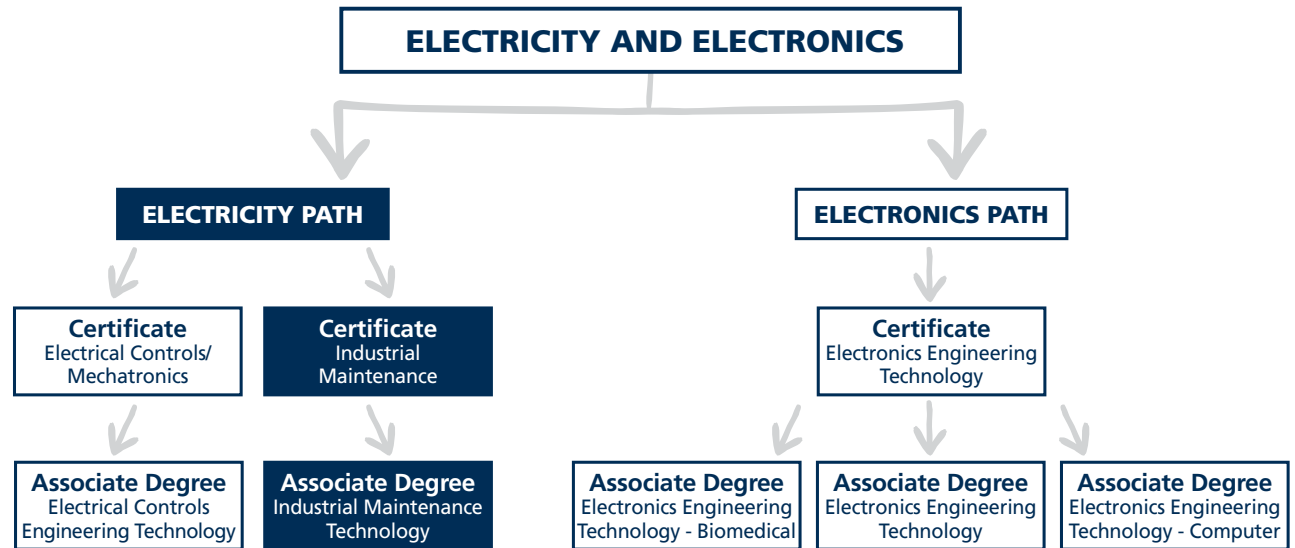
ELECTRICITY AND ELECTRONICS

ELECTRICITY PATH

ELECTRONICS PATH

Certificate
Electrical Controls/ Mechatronics

Certificate
Industrial Maintenance

Certificate
Electronics Engineering Technology

Associate Degree
Electrical Controls Engineering Technology

Associate Degree
Industrial Maintenance Technology

Associate Degree
Electronics Engineering Technology - Biomedical

Associate Degree
Electronics Engineering Technology

Associate Degree
Electronics Engineering Technology - Computer